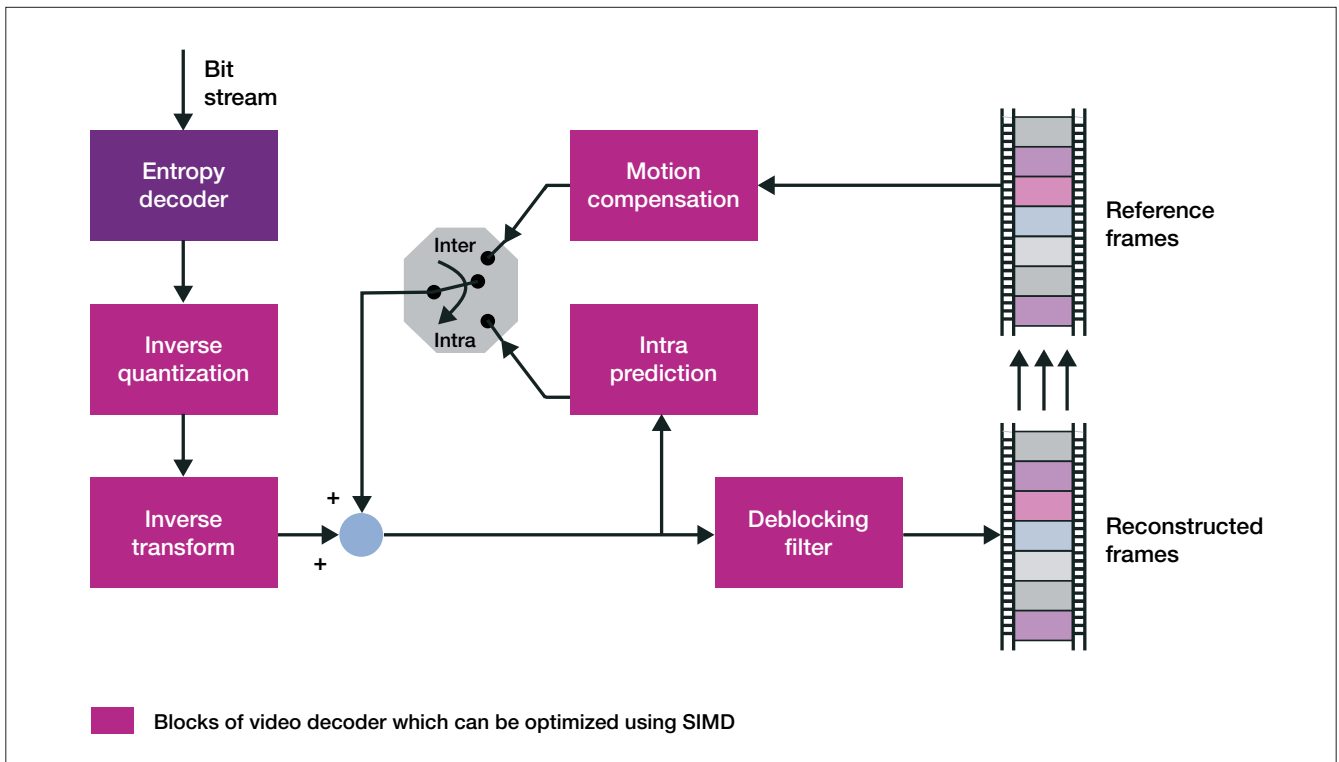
Bit stream

Entropy decoder

Inverse quantization

Inverse transform

Motion compensation

Inter

Intra

Intra prediction

Reference frames

Reconstructed frames

Deblocking filter

+

+

Blocks of video decoder which can be optimized using SIMD